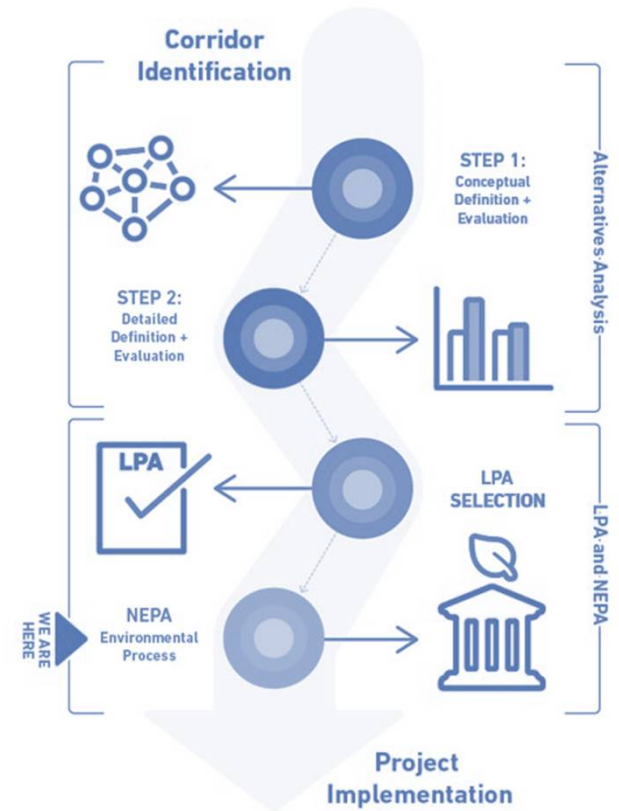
Corridor Identification

STEP 1:
Conceptual Definition + Evaluation

Alternatives Analysis

STEP 2:
Detailed Definition + Evaluation

LPA

LPA SELECTION

LPA and NEPA

WE ARE HERE

NEPA
Environmental Process

Project Implementation